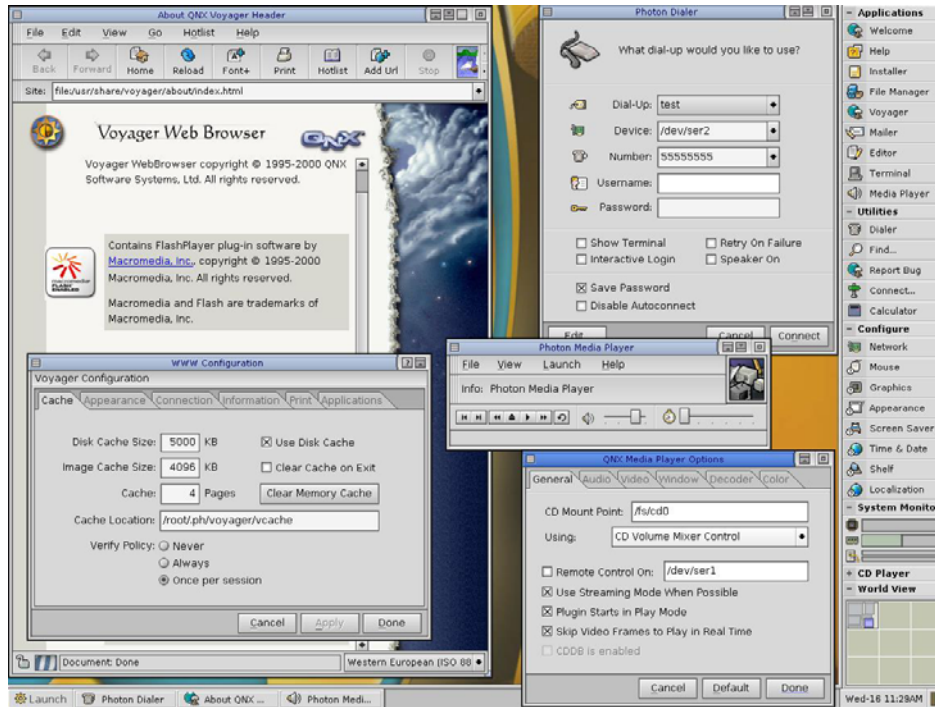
About QNX Voyager Header

File Edit View Go Hotlist Help

Back Forward Home Reload Font+ Print Hotlist Add Url Stop

Site: file:/usr/share/voyager/about/index.html

Voyager Web Browser

Voyager WebBrowser copyright © 1995-2000 QNX Software Systems, Ltd. All rights reserved.

Contains FlashPlayer plug-in software by Macromedia, Inc., copyright © 1995-2000 Macromedia, Inc. All rights reserved.

Macromedia and Flash are trademarks of Macromedia, Inc.

WWW Configuration

Voyager Configuration

Cache Appearance Connection Information Print Applications

Disk Cache Size: 5000 KB

Use Disk Cache

Image Cache Size: 4096 KB

Clear Cache on Exit

Cache: 4 Pages

Clear Memory Cache

Cache Location: /root/.ph/voyager/vcache

Verify Policy: Never

Always

Once per session

Cancel Apply Done

Document: Done

Western European (ISO 88

Photon Dialer

What dial-up would you like to use?

Dial-Up: test

Device: /dev/ser2

Number: 55555555

Username:

Password:

Show Terminal

Retry On Failure

Interactive Login

Speaker On

Save Password

Disable Autoconnect

Edit Cancel Connect

Photon Media Player

File View Launch Help

Info: Photon Media Player

QNX Media Player Options

General Audio Video Window Decoder Color

CD Mount Point: /fs/cd0

Using: CD Volume Mixer Control

Remote Control On: /dev/ser1

Use Streaming Mode When Possible

Plugin Starts in Play Mode

Skip Video Frames to Play in Real Time

CDDB is enabled

Cancel Default Done

Applications
Welcome
Help
Installer
File Manager
Voyager
Mailer
Editor
Terminal
Media Player
Utilities
Dialer
Find...
Report Bug
Connect...
Calculator
Configure
Network
Mouse
Graphics
Appearance
Screen Saver
Time & Date
Shelf
Localization
System Monito
CD Player
World View

Launch
Photon Dialer
About QNX ...
Photon Medi...
Wed-16 11:29AM